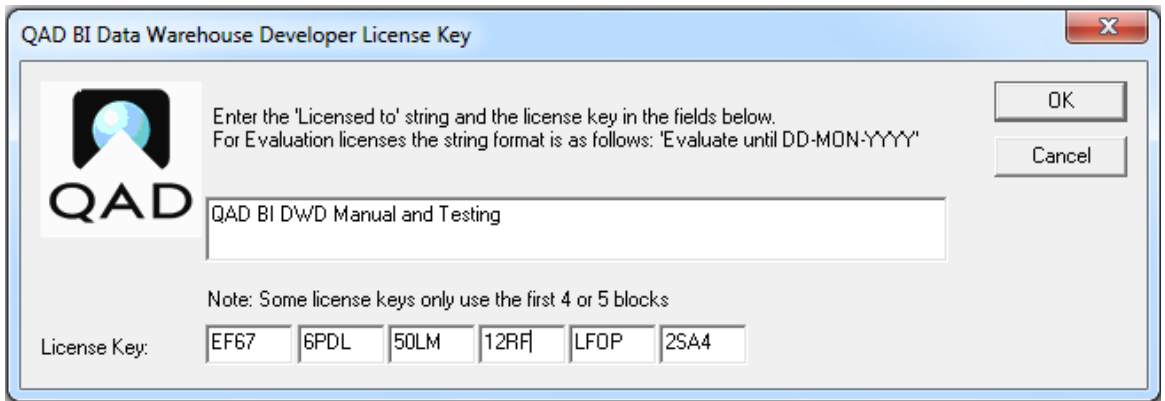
QAD BI Data Warehouse Developer License Key

QAD

Enter the 'Licensed to' string and the license key in the fields below.
For Evaluation licenses the string format is as follows: 'Evaluate until DD-MON-YYYY'

OK

Cancel

QAD BI DWD Manual and Testing

Note: Some license keys only use the first 4 or 5 blocks

License Key: EF67 6PDL 50LM 12RF LFOP 2SA4